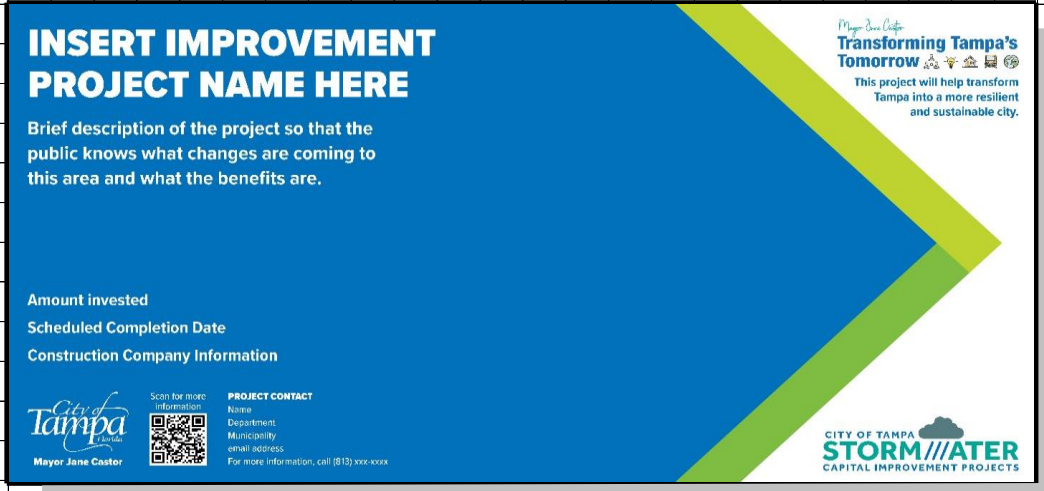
INSERT IMPROVEMENT PROJECT NAME HERE

Brief description of the project so that the public knows what changes are coming to this area and what the benefits are.

Amount invested

Scheduled Completion Date

Construction Company Information

City of Tampa Florida

Mayor Jane Castor

Scan for more information

PROJECT CONTACT
Name
Department
Municipality
email address
For more information, call (813) xxx-xxxx

Mayor Jane Castor
Transforming Tampa's Tomorrow

This project will help transform Tampa into a more resilient and sustainable city.

CITY OF TAMPA
STORMWATER
CAPITAL IMPROVEMENT PROJECTS